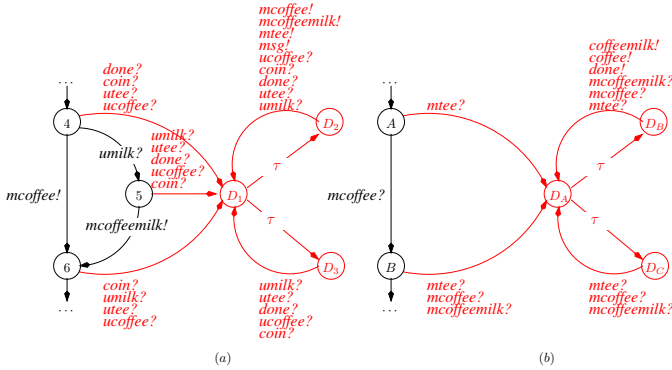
mcoffee!
mcoffeemilk!
mtee!
msg!
ucoffee?
coin?
done?
utee?
umilk?

...
done?
coin?
utee?
ucoffee?

4

umilk?

umilk?
utee?
done?
ucoffee?
coin?

5

$D_2$

$\tau$

$D_1$

$\tau$

mcoffee!

mcoffeemilk!

6

$D_3$

coin?
umilk?
utee?
ucoffee?
...

umilk?
utee?
done?
ucoffee?
coin?

(a)

coffeemilk!
coffee!
done!
mcoffeemilk?
mcoffee?
mtee?

...
$A$
mtee?

$D_B$

$\tau$

mcoffee?

$D_A$

$\tau$

$B$

$D_C$

mtee?
mcoffee?
mcoffeemilk?
...

mtee?
mcoffee?
mcoffeemilk?

(b)